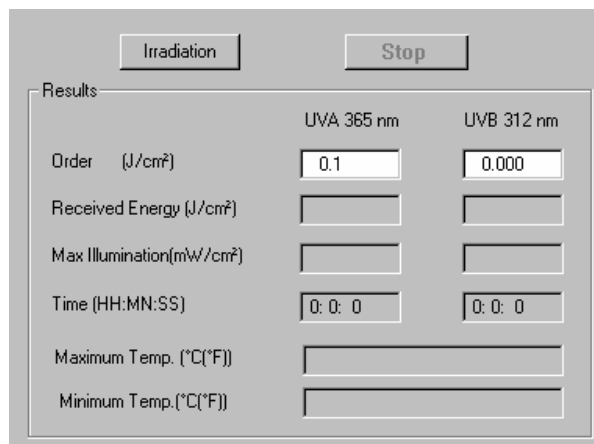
Irradiation

Stop

Results

| | UVA 365 nm | UVB 312 nm |
|---|---|---|
| Order (J/cm²) | 0.1 | 0.000 |
| Received Energy (J/cm²) | | |
| Max Illumination(mW/cm²) | | |
| Time (HH:MN:SS) | 0: 0: 0 | 0: 0: 0 |

Maximum Temp. (°C(°F))

Minimum Temp.(°C(°F))